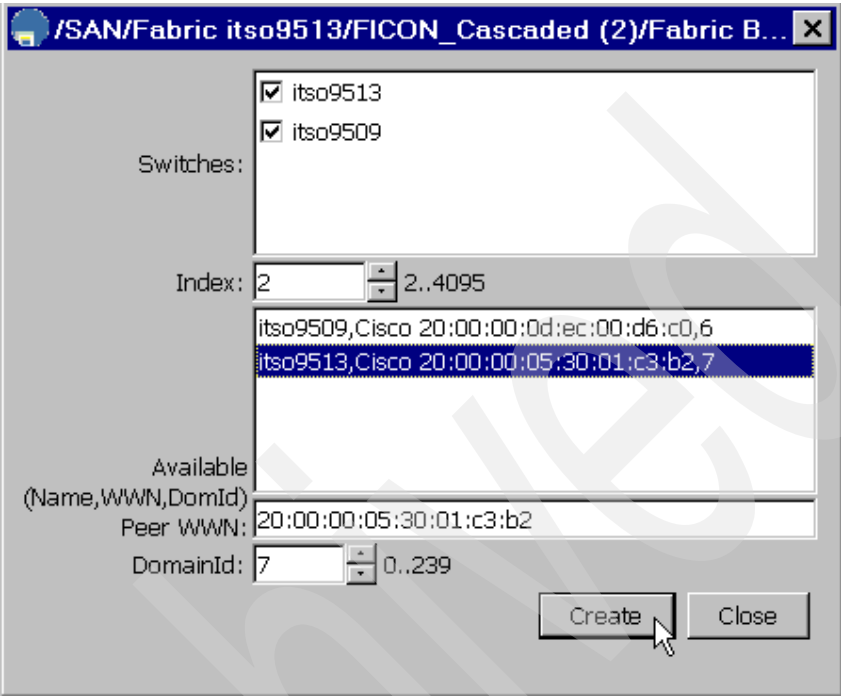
/SAN/Fabric itso9513/FICON_Cascaded (2)/Fabric B...

Switches:

☑ itso9513

☑ itso9509

Index: 2 2..4095

itso9509,Cisco 20:00:00:0d:ec:00:d6:c0,6

itso9513,Cisco 20:00:00:05:30:01:c3:b2,7

Available (Name,WWN,DomId)

Peer WWN: 20:00:00:05:30:01:c3:b2

DomainId: 7 0..239

Create

Close